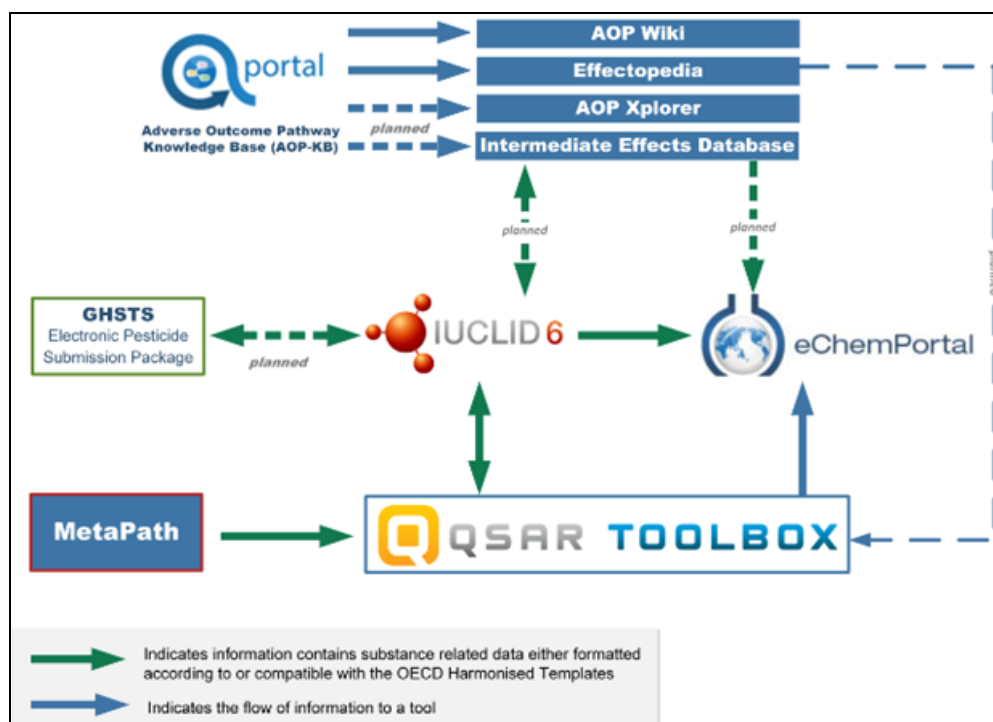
portal

Adverse Outcome Pathway Knowledge Base (AOP-KB)

planned

AOP Wiki

Effectopedia

AOP Xplorer

Intermediate Effects Database

planned

planned

GHSTS
Electronic Pesticide Submission Package

planned

IUCLID 6

eChemPortal

MetaPath

QSAR TOOLBOX

Indicates information contains substance related data either formatted according to or compatible with the OECD Harmonised Templates

Indicates the flow of information to a tool